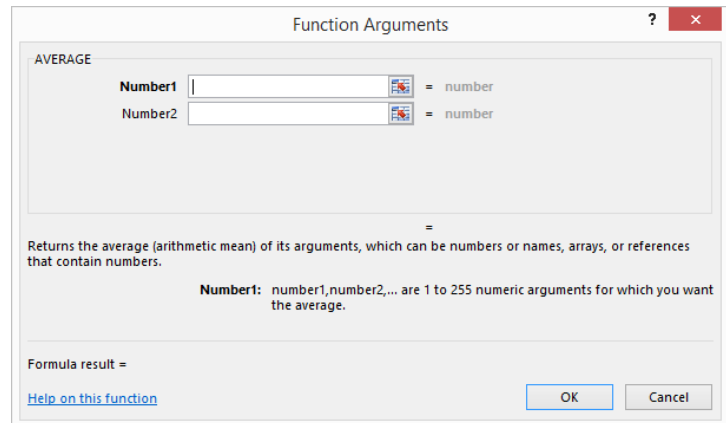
Function Arguments

?

AVERAGE

Number1 = number

Number2 = number

=

Returns the average (arithmetic mean) of its arguments, which can be numbers or names, arrays, or references that contain numbers.

Number1: number1,number2,... are 1 to 255 numeric arguments for which you want the average.

Formula result =

Help on this function

OK

Cancel